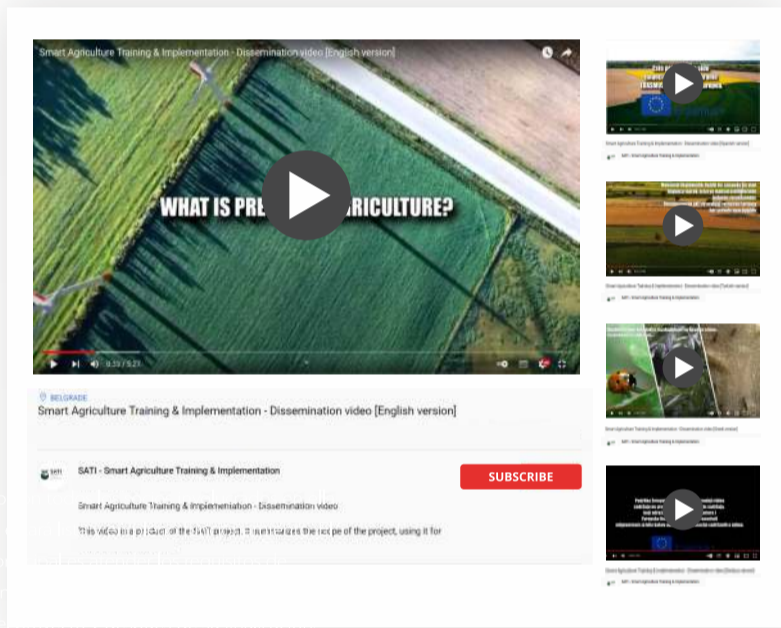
Smart Agriculture Training & Implementation - Dissemination video [English version]

WHAT IS PRE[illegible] AGRICULTURE?

0:33 / 5:21

BELGRADE

Smart Agriculture Training & Implementation - Dissemination video [English version]

SATI - Smart Agriculture Training & Implementation

SUBSCRIBE

Smart Agriculture Training & Implementation - Dissemination video

This video is a product of the SATI project. It summarizes the scope of the project, using it for

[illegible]

Smart Agriculture Training & Implementation - Dissemination video [Spanish version]

SATI - Smart Agriculture Training & Implementation

Smart Agriculture Training & Implementation - Dissemination video [Serbian version]

SATI - Smart Agriculture Training & Implementation

Smart Agriculture Training & Implementation - Dissemination video [Greek version]

SATI - Smart Agriculture Training & Implementation

Smart Agriculture Training & Implementation - Dissemination video [Serbian version]

SATI - Smart Agriculture Training & Implementation